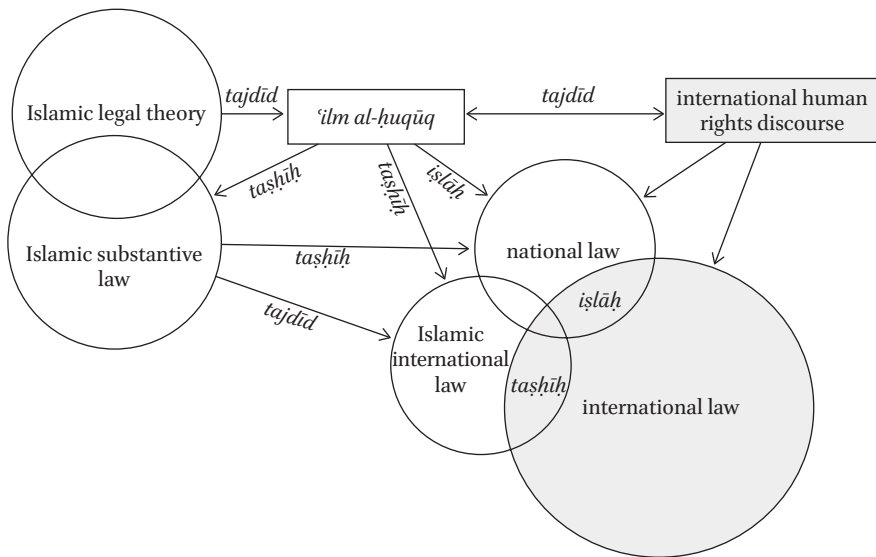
Islamic legal theory

tajdīd

ʿilm al-ḥuqūq

tajdīd

international human rights discourse

taṣḥīḥ

taṣḥīḥ

iṣlāḥ

Islamic substantive law

taṣḥīḥ

national law

tajdīd

iṣlāḥ

Islamic international law

taṣḥīḥ

international law